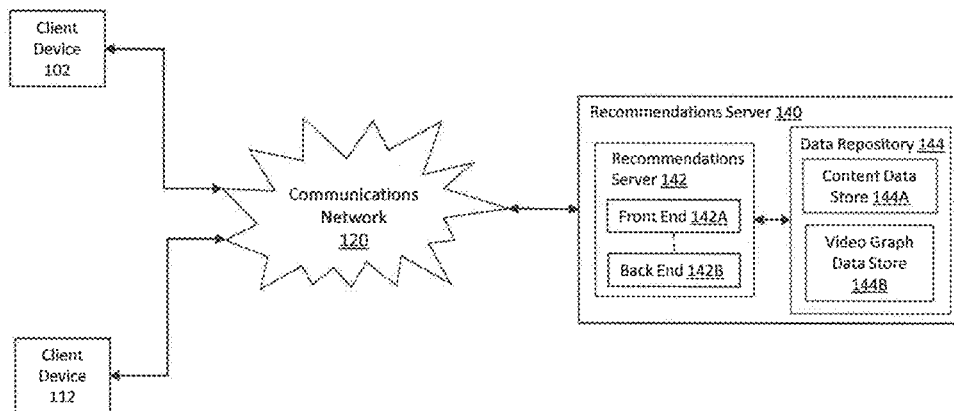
Client Device 102

Client Device 112

Communications Network 120

Recommendations Server 140

Recommendations Server 142

Front End 142A

Back End 142B

Data Repository 144

Content Data Store 144A

Video Graph Data Store 144B